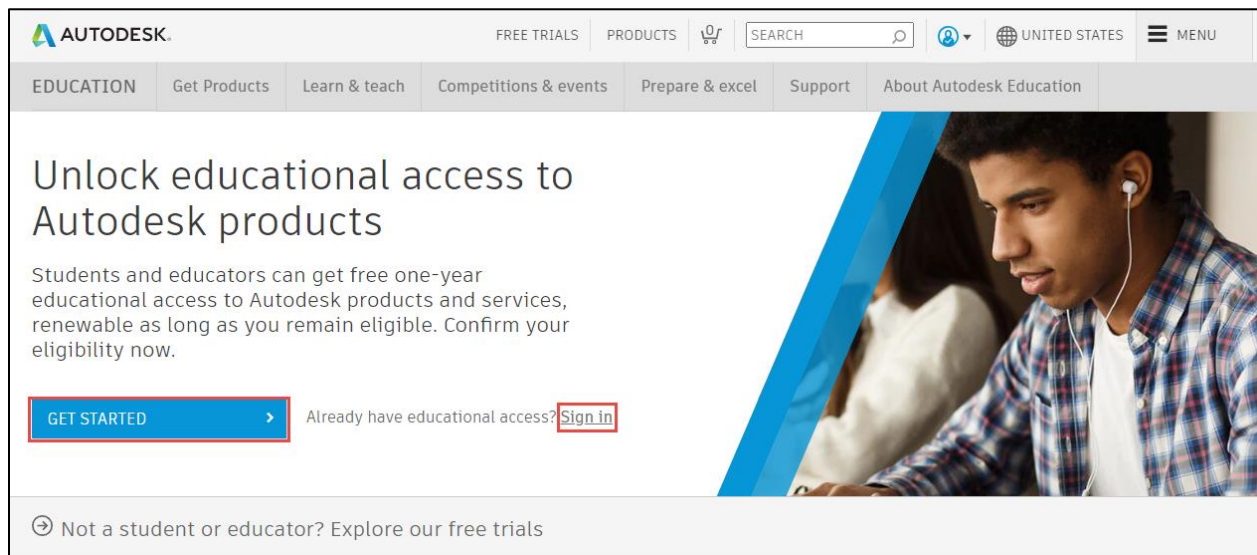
AUTODESK.

FREE TRIALS PRODUCTS SEARCH UNITED STATES MENU

EDUCATION Get Products Learn & teach Competitions & events Prepare & excel Support About Autodesk Education

Unlock educational access to Autodesk products

Students and educators can get free one-year educational access to Autodesk products and services, renewable as long as you remain eligible. Confirm your eligibility now.

GET STARTED

Already have educational access? Sign in

Not a student or educator? Explore our free trials